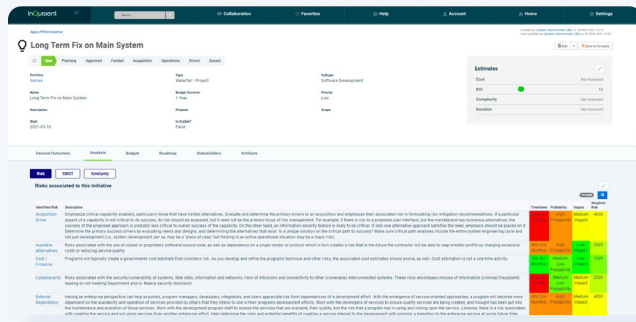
InQuisient

Collaboration Favorites Help Account Home Settings

Apps / PfM Initiative

Long Term Fix on Main System

Idea Planning Approved Funded Acquisition Operations Divest Sunset

Portfolio
Games

Type
Waterfall - Project

Subtype
Software Development

Name
Long Term Fix on Main System

Budget Duration
1 Year

Priority
Low

Description

Purpose

Scope

Start
2021-03-16

Is Enabler
False

Estimates

Cost
ROI
Complexity
Duration

Desired Outcomes Analysis Budget Roadmap Stakeholders Artifacts

Risk SWOT Similarity

Risks associated to this Initiative

| Identified Risk | | Timeframe | Probability | Impact | Weighted Risk |
|---|---|---|---|---|---|
| Acquisition Strategy | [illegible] | | High Probability | Medium Impact | 4000 |
| Available Alternatives | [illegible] | | Medium Low Probability | Medium Impact | 4000 |
| Cost / Financial | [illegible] | | Medium Low Probability | Medium Impact | 4000 |
| Cybersecurity | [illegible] | | High Probability | Medium Impact | 4000 |
| External Dependence | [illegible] | | Medium Low Probability | Medium Impact | 4000 |